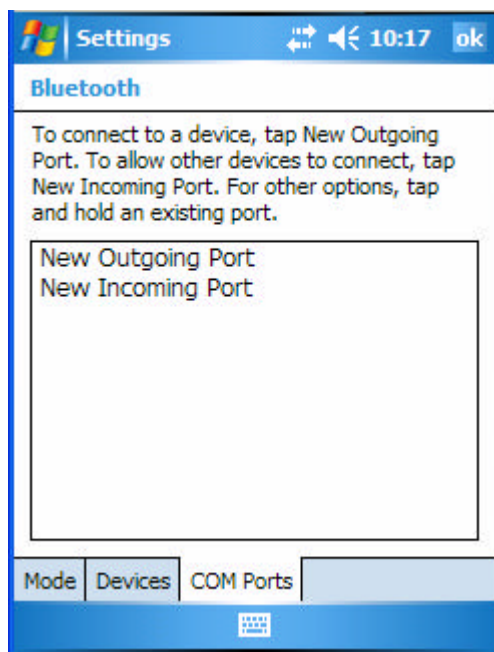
Settings 10:17 ok

Bluetooth

To connect to a device, tap New Outgoing Port. To allow other devices to connect, tap New Incoming Port. For other options, tap and hold an existing port.

New Outgoing Port
New Incoming Port

Mode | Devices | COM Ports